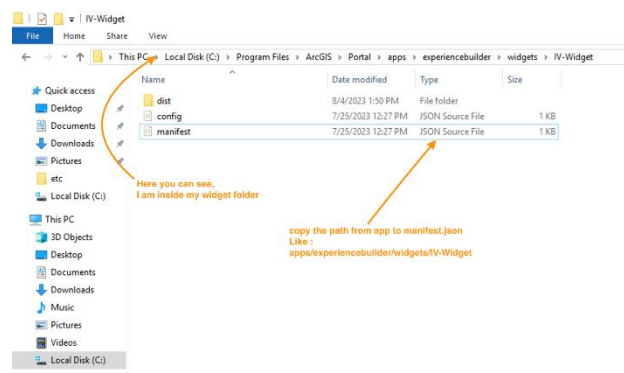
IV-Widget

File Home Share View

This PC > Local Disk (C:) > Program Files > ArcGIS > Portal > apps > experiencebuilder > widgets > IV-Widget

Quick access
Desktop
Documents
Downloads
Pictures
etc
Local Disk (C:)

This PC
3D Objects
Desktop
Documents
Downloads
Music
Pictures
Videos
Local Disk (C:)

| Name | Date modified | Type | Size |
|---|---|---|---|
| dist | 8/4/2023 1:50 PM | File folder | |
| config | 7/25/2023 12:27 PM | JSON Source File | 1 KB |
| manifest | 7/25/2023 12:27 PM | JSON Source File | 1 KB |

Here you can see, I am inside my widget folder

copy the path from app to manifest.json Like : apps/experiencebuilder/widgets/IV-Widget